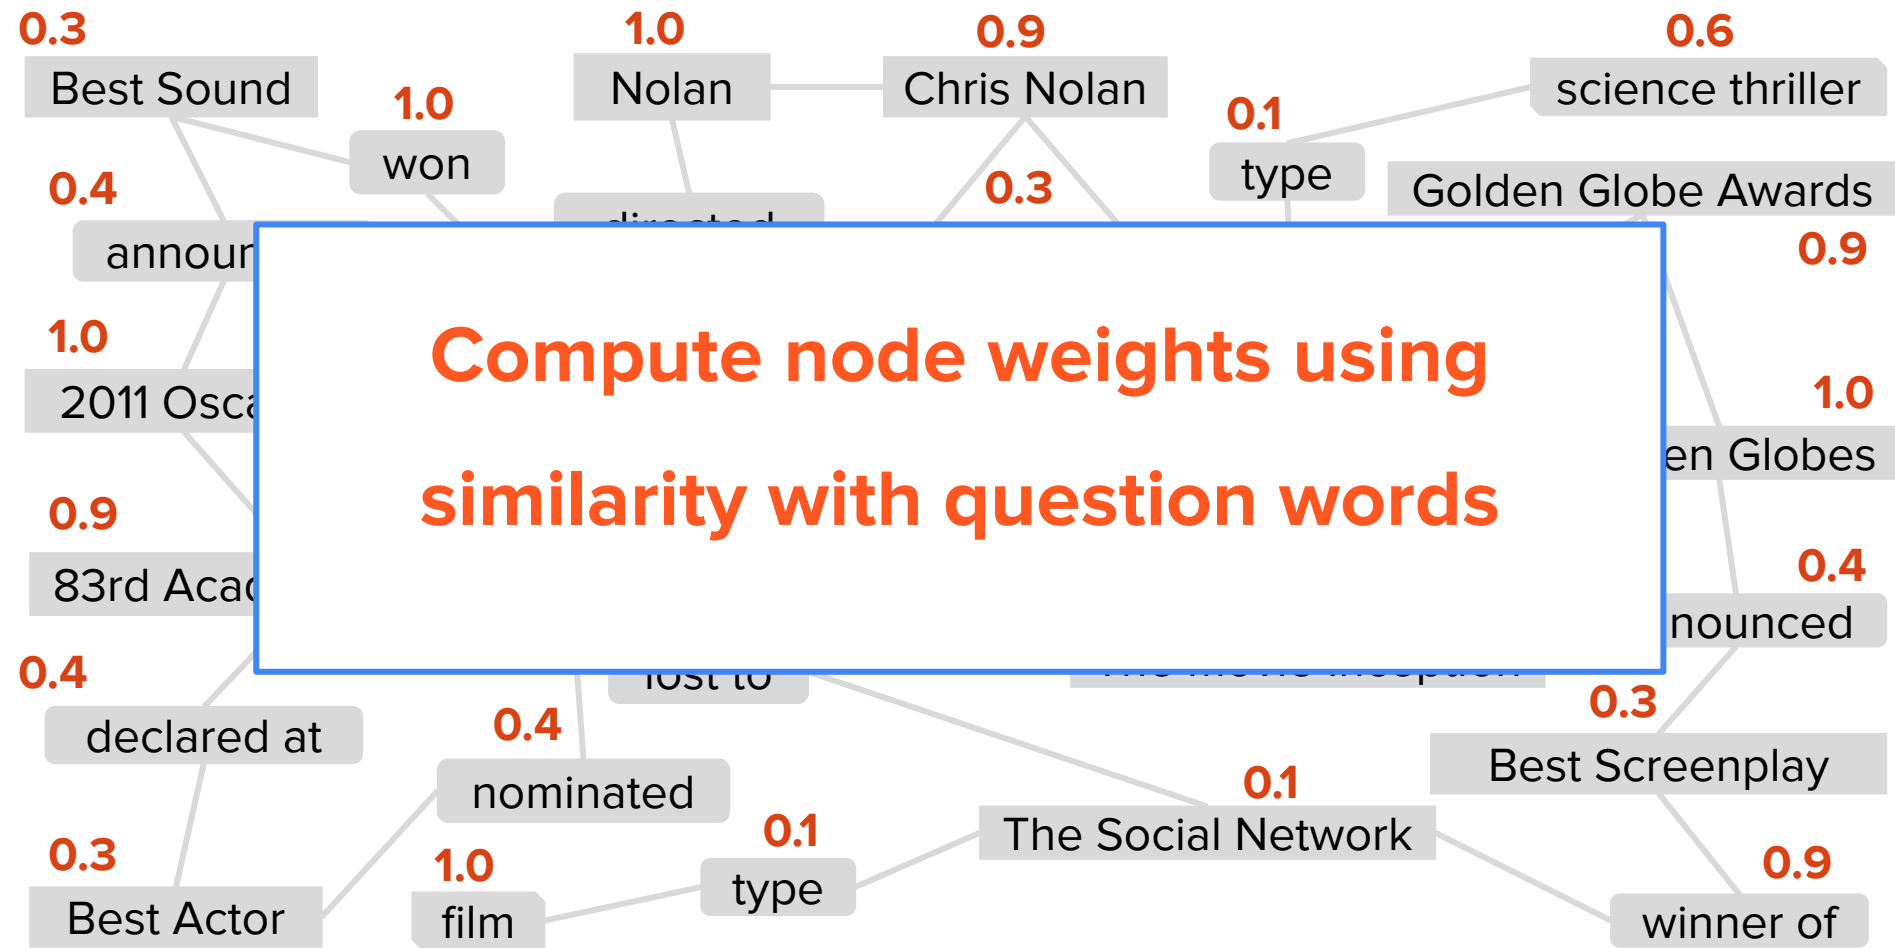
0.3
Best Sound

1.0
won

1.0
Nolan

0.9
Chris Nolan

0.6
science thriller

0.1
type

Golden Globe Awards

0.4
announ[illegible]

0.3

directed

0.9

1.0
2011 Osca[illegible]

1.0
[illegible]en Globes

0.9
83rd Acad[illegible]

0.4
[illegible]nounced

Compute node weights using

similarity with question words

lost to

0.4
declared at

0.4
nominated

0.3
Best Screenplay

0.1
The Social Network

0.3
Best Actor

1.0
film

0.1
type

0.9
winner of